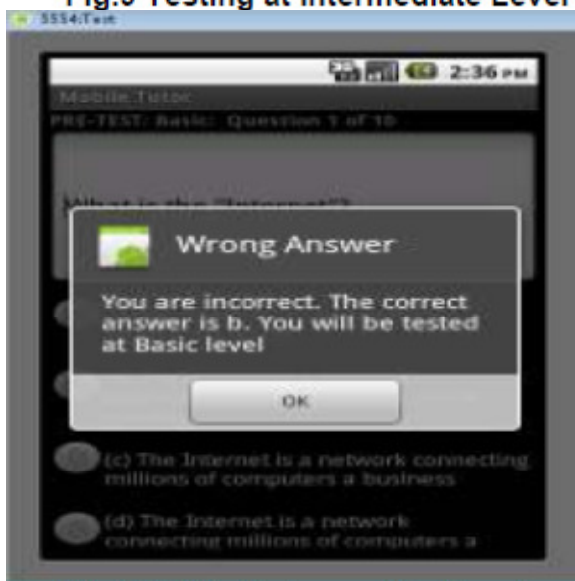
Fig.6 Testing at Intermediate Level

5554:Test

2:36 PM

Mobile.Tutor

PRE-TEST: Basic: Question 1 of 10

What is the "Internet"?

Wrong Answer

You are incorrect. The correct answer is b. You will be tested at Basic level

OK

(c) The Internet is a network connecting millions of computers a business

(d) The Internet is a network connecting millions of computers a